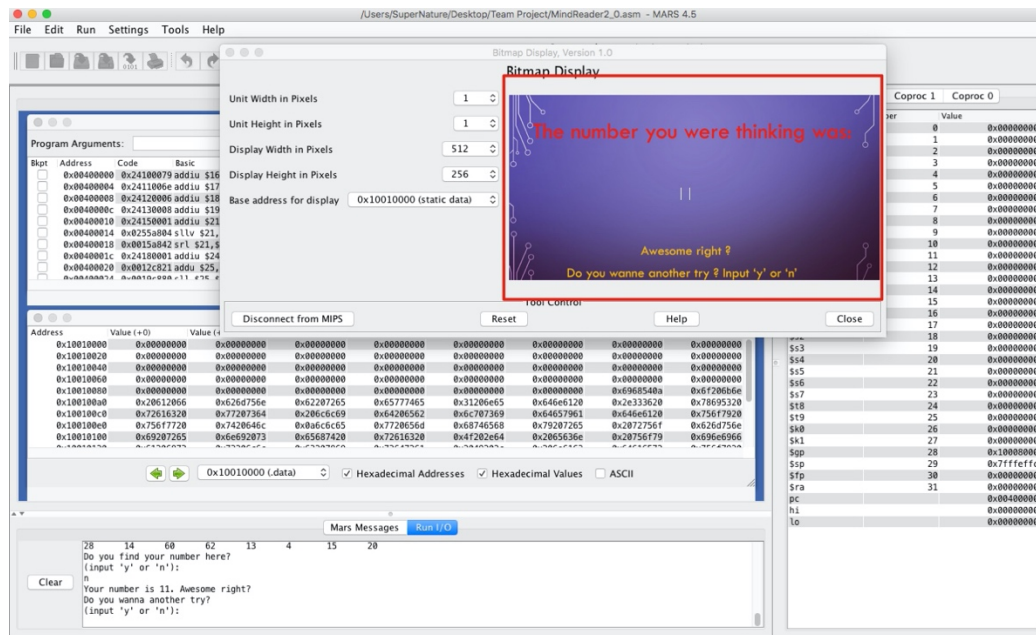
/Users/SuperNature/Desktop/Team Project/MindReader2_0.asm - MARS 4.5

File Edit Run Settings Tools Help

Bitmap Display, Version 1.0

Bitmap Display

Unit Width in Pixels 1
Unit Height in Pixels 1
Display Width in Pixels 512
Display Height in Pixels 256
Base address for display 0x10010000 (static data)

The number you were thinking was:

11

Awesome right ?

Do you wanne another try ? Input 'y' or 'n'

Tool Control

Disconnect from MIPS Reset Help Close

Program Arguments:

| Bkpt | Address | Code | Basic |
|---|---|---|---|
| | 0x00400000 | 0x24100079 | addiu $16 |
| | 0x00400004 | 0x2411006e | addiu $17 |
| | 0x00400008 | 0x24120006 | addiu $18 |
| | 0x0040000c | 0x24130008 | addiu $19 |
| | 0x00400010 | 0x24150001 | addiu $21 |
| | 0x00400014 | 0x0255a804 | sllv $21, |
| | 0x00400018 | 0x0015a842 | srl $21,$ |
| | 0x0040001c | 0x24180001 | addiu $24 |
| | 0x00400020 | 0x0012c821 | addu $25, |

| Address | Value (+0) | Value (+ | | | | | | |
|---|---|---|---|---|---|---|---|---|
| 0x10010000 | 0x00000000 | 0x00000000 | 0x00000000 | 0x00000000 | 0x00000000 | 0x00000000 | 0x00000000 | 0x00000000 |
| 0x10010020 | 0x00000000 | 0x00000000 | 0x00000000 | 0x00000000 | 0x00000000 | 0x00000000 | 0x00000000 | 0x00000000 |
| 0x10010040 | 0x00000000 | 0x00000000 | 0x00000000 | 0x00000000 | 0x00000000 | 0x00000000 | 0x00000000 | 0x00000000 |
| 0x10010060 | 0x00000000 | 0x00000000 | 0x00000000 | 0x00000000 | 0x00000000 | 0x00000000 | 0x00000000 | 0x00000000 |
| 0x10010080 | 0x00000000 | 0x00000000 | 0x00000000 | 0x00000000 | 0x00000000 | 0x00000000 | 0x6968540a | 0x6f206b6e |
| 0x100100a0 | 0x20612066 | 0x626d756e | 0x62207265 | 0x65777465 | 0x31206e65 | 0x646e6120 | 0x2e333620 | 0x78695320 |
| 0x100100c0 | 0x72616320 | 0x77207364 | 0x206c6c69 | 0x64206562 | 0x6c707369 | 0x64657961 | 0x646e6120 | 0x756f7920 |
| 0x100100e0 | 0x756f7720 | 0x7420646c | 0x0a6c6c65 | 0x7720656d | 0x68746568 | 0x79207265 | 0x2072756f | 0x626d756e |
| 0x10010100 | 0x69207265 | 0x6e692073 | 0x65687420 | 0x72616320 | 0x4f202e64 | 0x2065636e | 0x20756f79 | 0x696e6966 |

0x10010000 (.data) Hexadecimal Addresses Hexadecimal Values ASCII

Coproc 1 Coproc 0

Value
0 0x0000000
1 0x0000000
2 0x0000000
3 0x0000000
4 0x0000000
5 0x0000000
6 0x0000000
7 0x0000000
8 0x0000000
9 0x0000000
10 0x0000000
11 0x0000000
12 0x0000000
13 0x0000000
14 0x0000000
15 0x0000000
16 0x0000000
17 0x0000000
18 0x0000000
$s3 19 0x0000000
$s4 20 0x0000000
$s5 21 0x0000000
$s6 22 0x0000000
$s7 23 0x0000000
$t8 24 0x0000000
$t9 25 0x0000000
$k0 26 0x0000000
$k1 27 0x0000000
$gp 28 0x1000800
$sp 29 0x7fffeff
$fp 30 0x0000000
$ra 31 0x0000000
pc 0x0040000
hi 0x0000000
lo 0x0000000

Mars Messages Run I/O

Clear

28 14 60 62 13 4 15 20
Do you find your number here?
(input 'y' or 'n'):
n
Your number is 11. Awesome right?
Do you wanna another try?
(input 'y' or 'n'):